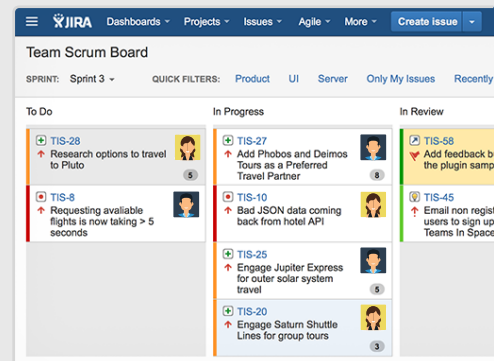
JIRA Dashboards Projects Issues Agile More Create issue

Team Scrum Board

SPRINT: Sprint 3 QUICK FILTERS: Product UI Server Only My Issues Recently

To Do

TIS-28
Research options to travel to Pluto
5

TIS-8
Requesting avaliable flights is now taking > 5 seconds

In Progress

TIS-27
Add Phobos and Deimos Tours as a Preferred Travel Partner
8

TIS-10
Bad JSON data coming back from hotel API

TIS-25
Engage Jupiter Express for outer solar system travel
5

TIS-20
Engage Saturn Shuttle Lines for group tours
3

In Review

TIS-58
Add feedback b the plugin samp

TIS-45
Email non regist users to sign up Teams In Space